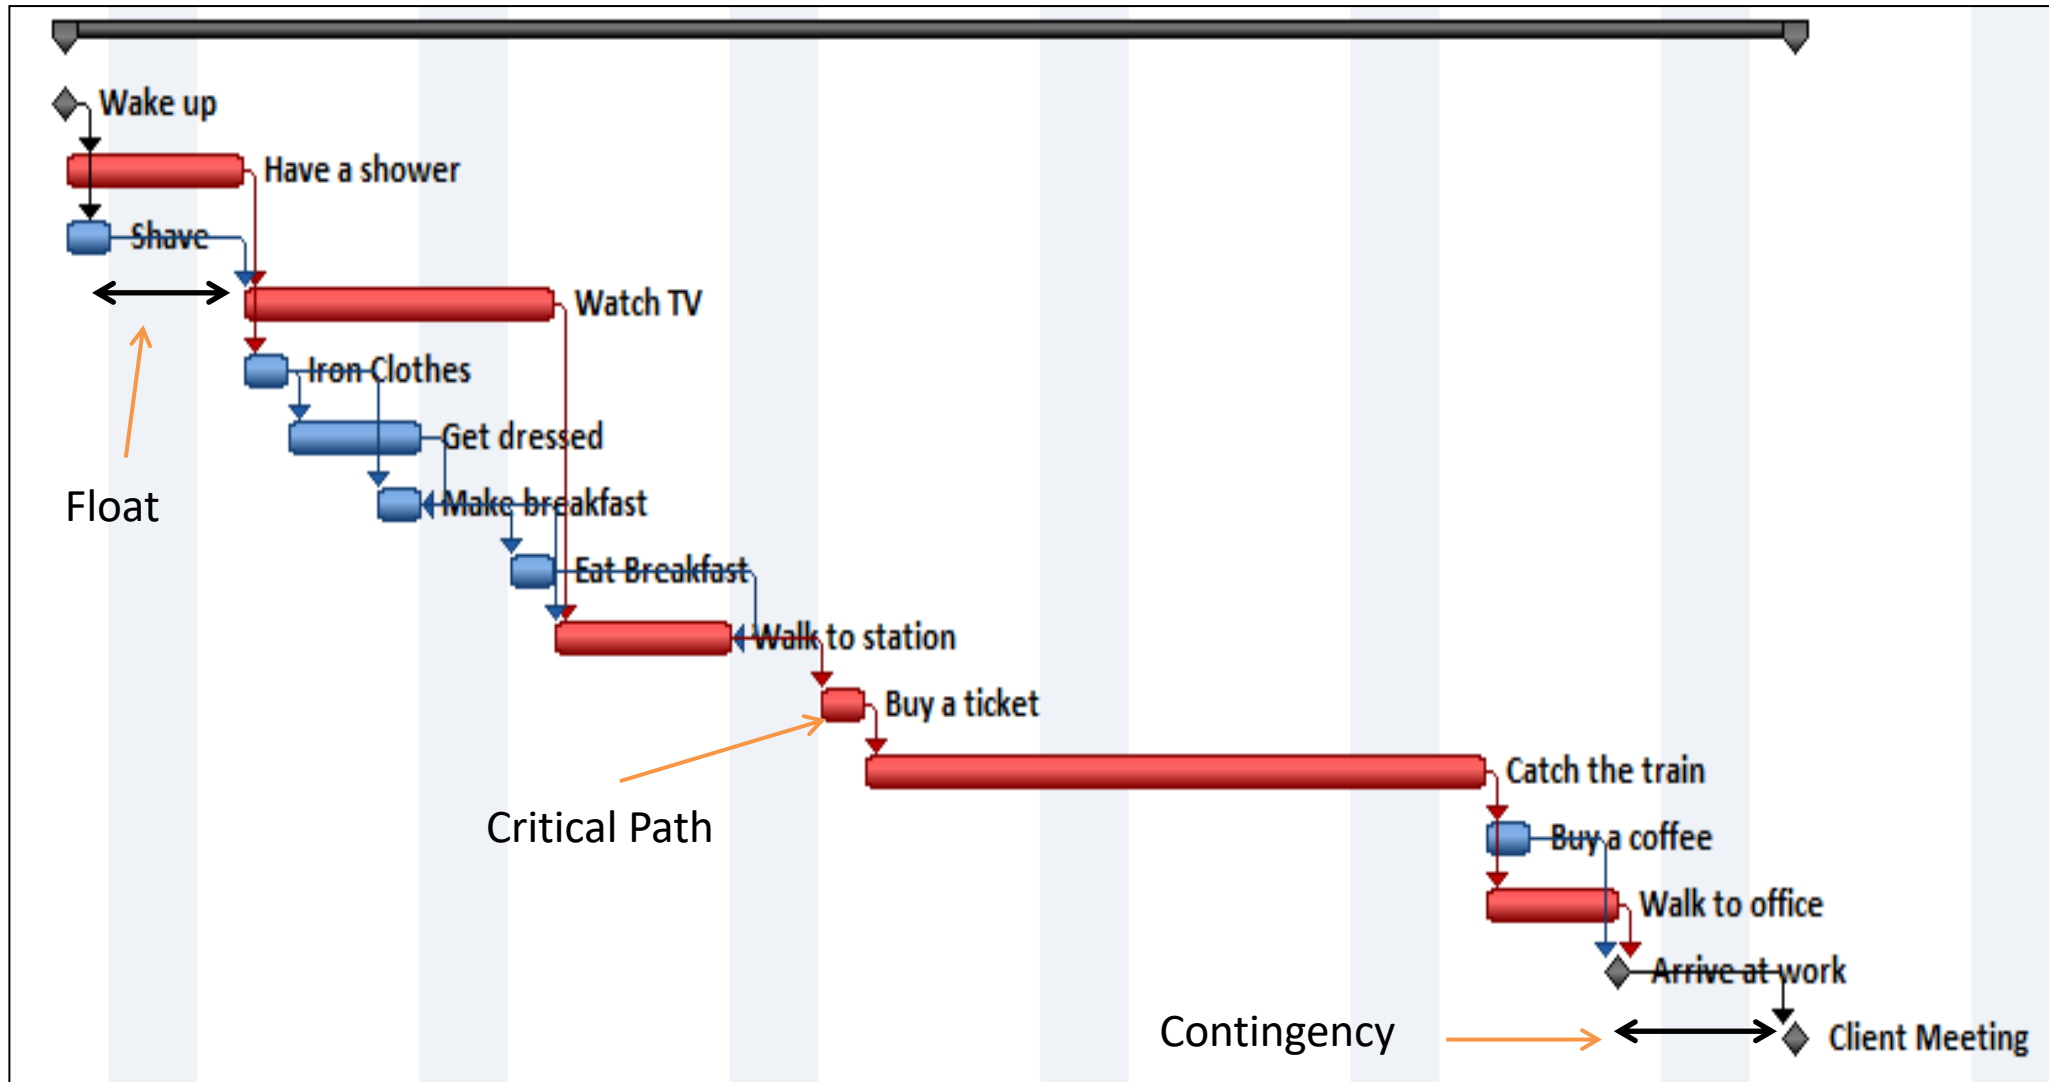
Wake up
Have a shower
Shave
Watch TV
Iron Clothes
Get dressed
Make breakfast
Float
Eat Breakfast
Walk to station
Buy a ticket
Catch the train
Critical Path
Buy a coffee
Walk to office
Arrive at work
Contingency
Client Meeting